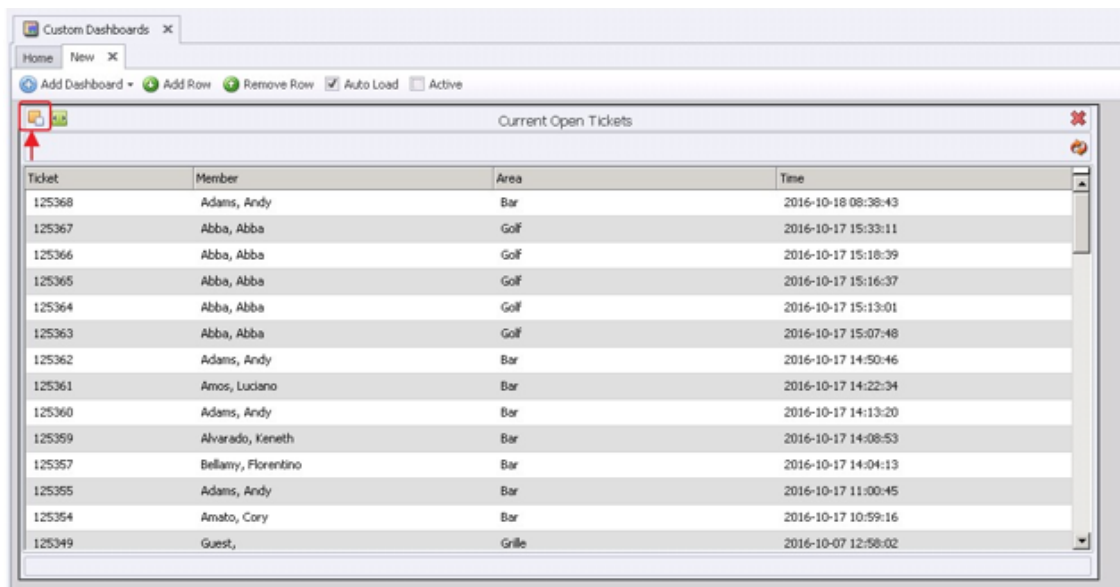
Custom Dashboards ✕

Home New ✕

Add Dashboard ▾ Add Row Remove Row Auto Load Active

Current Open Tickets

| Ticket | Member | Area | Time |
|---|---|---|---|
| 125368 | Adams, Andy | Bar | 2016-10-18 08:38:43 |
| 125367 | Abba, Abba | Golf | 2016-10-17 15:33:11 |
| 125366 | Abba, Abba | Golf | 2016-10-17 15:18:39 |
| 125365 | Abba, Abba | Golf | 2016-10-17 15:16:37 |
| 125364 | Abba, Abba | Golf | 2016-10-17 15:13:01 |
| 125363 | Abba, Abba | Golf | 2016-10-17 15:07:48 |
| 125362 | Adams, Andy | Bar | 2016-10-17 14:50:46 |
| 125361 | Amos, Luciano | Bar | 2016-10-17 14:22:34 |
| 125360 | Adams, Andy | Bar | 2016-10-17 14:13:20 |
| 125359 | Alvarado, Keneth | Bar | 2016-10-17 14:08:53 |
| 125357 | Bellamy, Florentino | Bar | 2016-10-17 14:04:13 |
| 125355 | Adams, Andy | Bar | 2016-10-17 11:00:45 |
| 125354 | Amato, Cory | Bar | 2016-10-17 10:59:16 |
| 125349 | Guest, | Grille | 2016-10-07 12:58:02 |